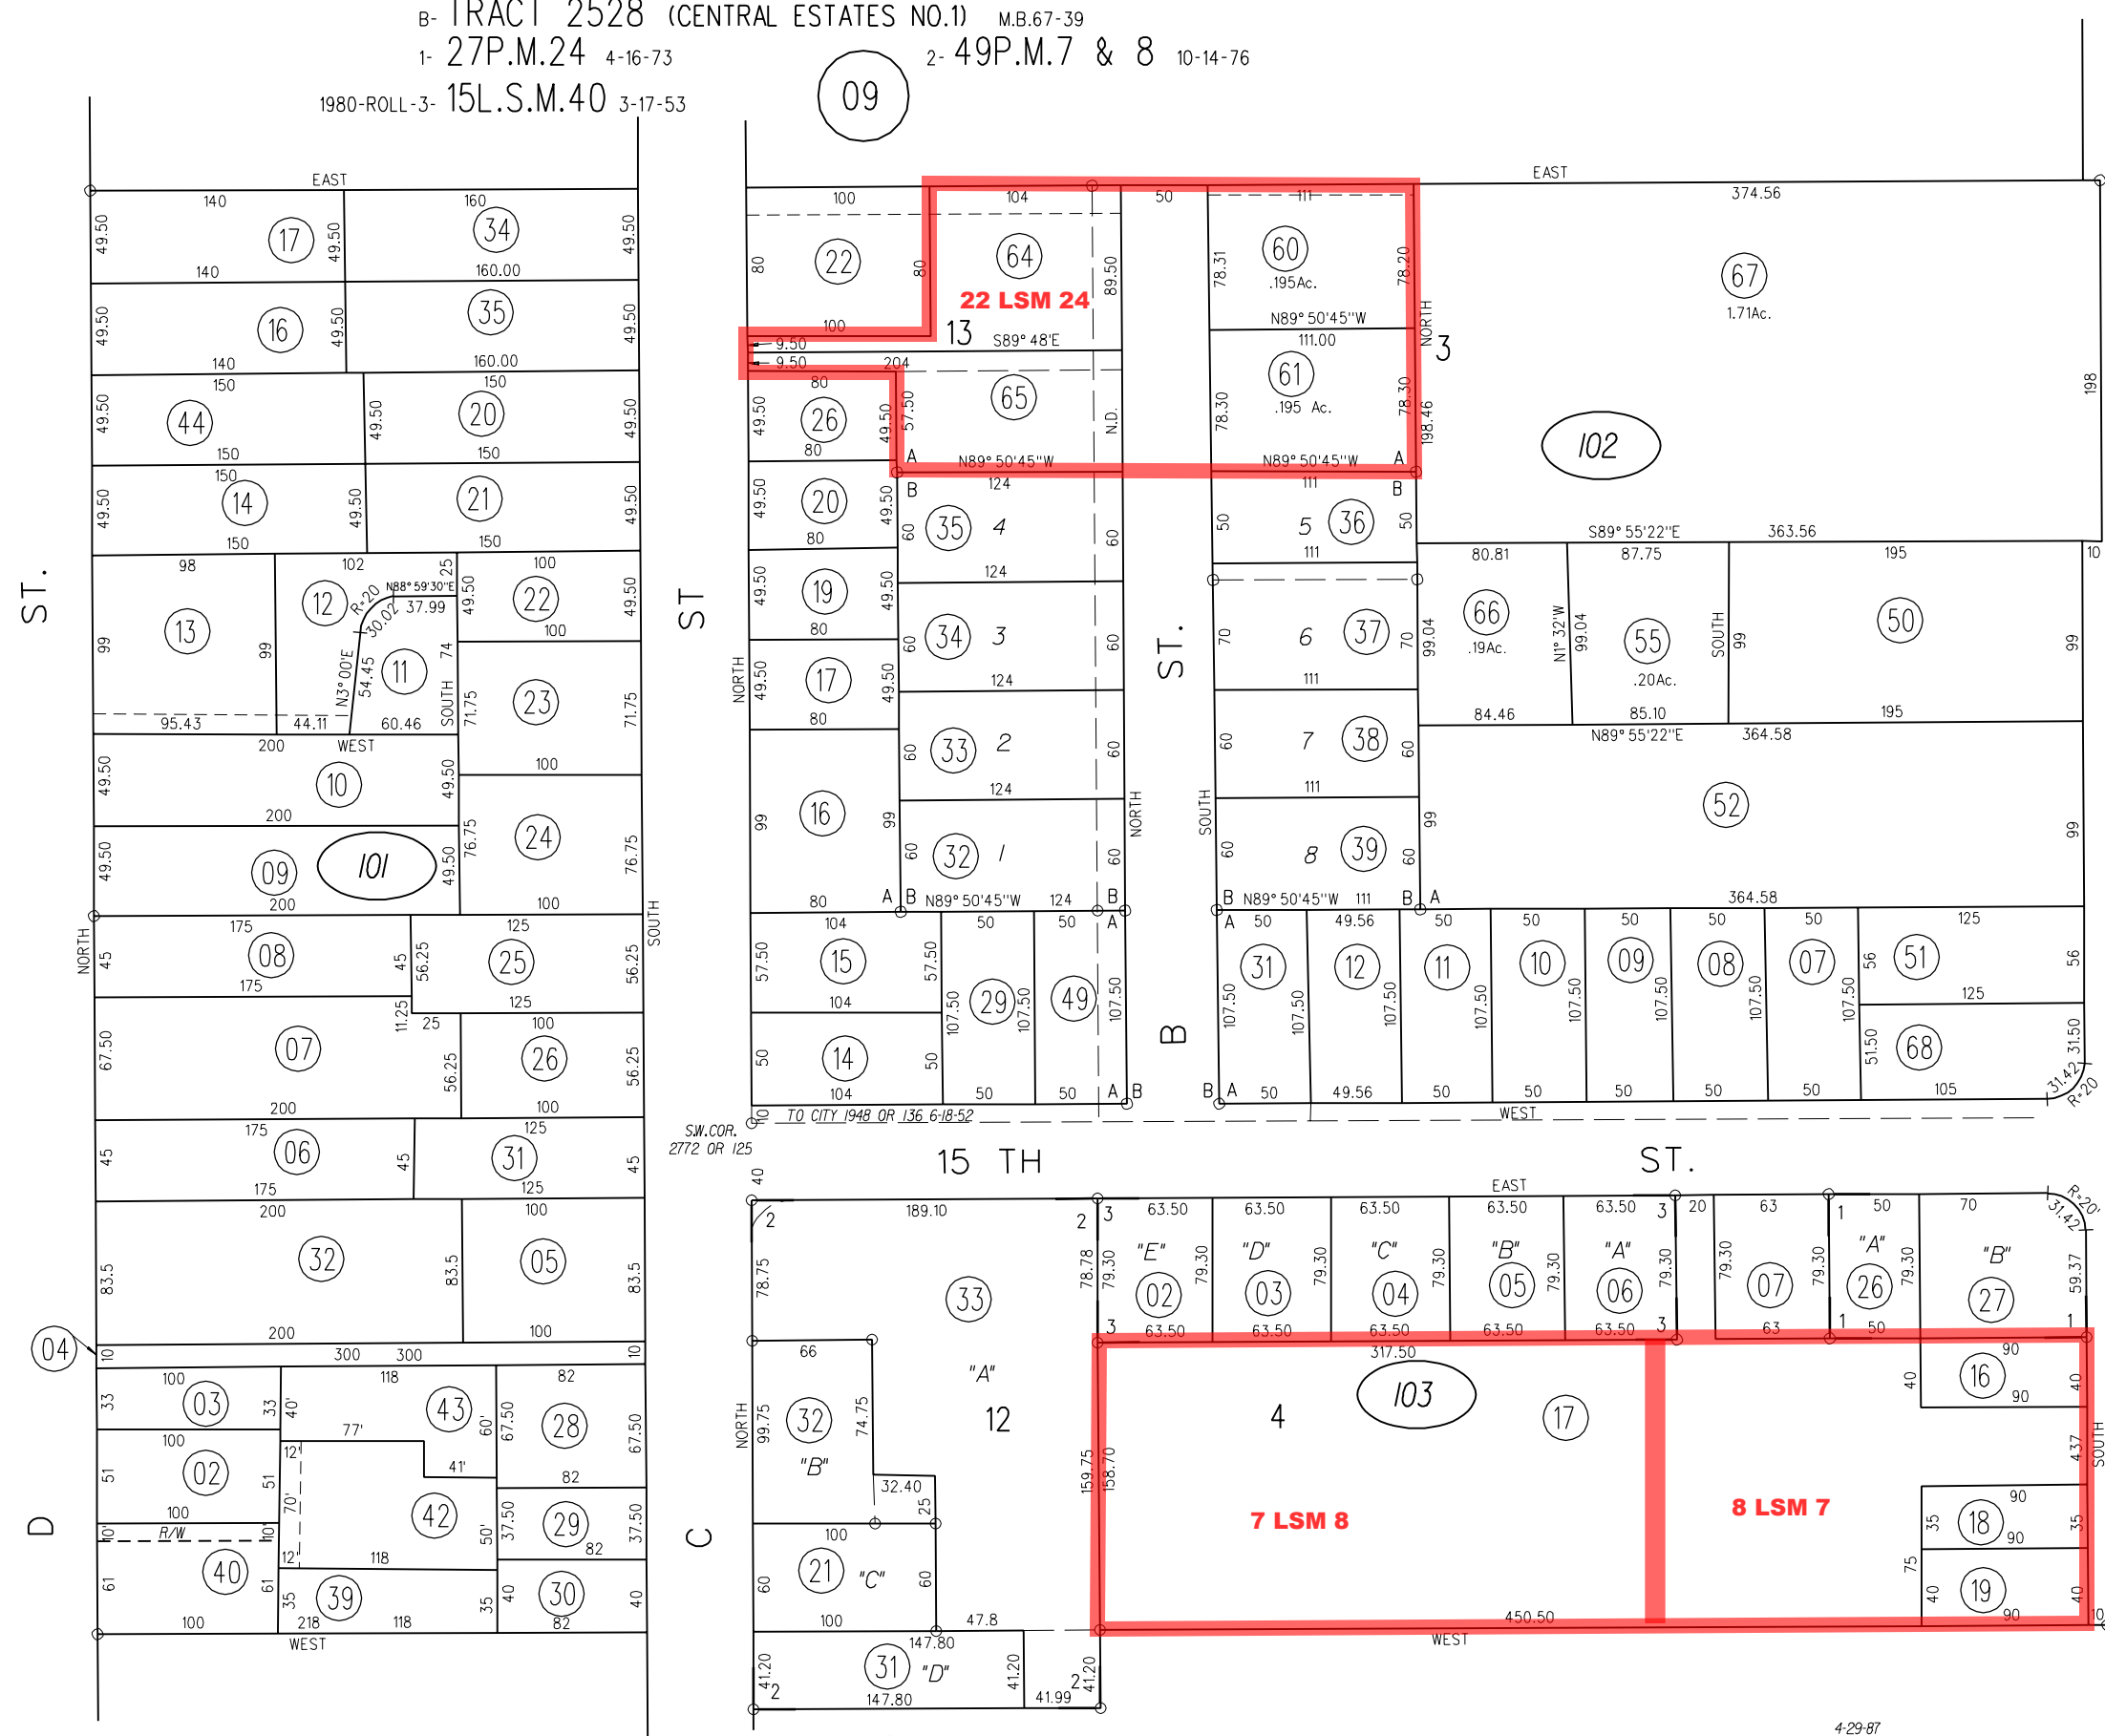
B- TRACT 2528 (CENTRAL ESTATES NO.1) M.B.67-39
1- 27P.M.24 4-16-73
2- 49P.M.7 & 8 10-14-76
1980-ROLL-3- 15L.S.M.40 3-17-53

09

EAST
140 160
49.50 17 49.50 34 49.50
140 160.00
49.50 16 49.50 35 49.50
140 160.00
150 150
49.50 44 49.50 20 49.50
150 150
150
49.50 14 49.50 21 49.50
150 150
98 102 25 100
N88° 59'30"E 37.99
R=20 30.02
13 99 99 12 11 N3° 00'E 54.45 74 SOUTH 49.50 22 49.50
100
71.75 23 71.75
95.43 44.11 60.46
200 WEST
49.50 10 49.50 100
200
49.50 09 101 49.50 76.75 24 76.75
200 100
175 125
45 08 45 56.25 25 56.25
175 125
11.25 25 100
67.50 07 56.25 26 56.25
200 100
175 125
45 06 45 31 45
175 125
200 100
83.5 32 83.5 05 83.5
200 100
04 10 300 300 10
100 118 82
33 03 33 40' 43 60' 67.50 28 67.50
100 77'
12' 41' 82
51 02 51 70' 42 50' 37.50 29 37.50
100
10' R/W 10' 12' 118 82
61 40 61 35 39 35 40 30 40
100 218 118 82
WEST

NORTH
ST.
D
SOUTH
ST
C

100 104 50 111 EAST 374.56
80 22 80 64 89.50 78.31 60 .195Ac. 78.20 67 1.71Ac.
22 LSM 24
100 13 S89° 48'E N89° 50'45"W NORTH 3
9.50 111.00
9.50 204
80 61 198
49.50 26 49.50 57.50 65 N.D. 78.30 .195 Ac. 78.30 198.46 102
80 A N89° 50'45"W N89° 50'45"W A
B 124 111 B
49.50 20 49.50 60 35 4 60 50 5 36 50
80 124 111 S89° 55'22"E 363.56
80.81 87.75 195 10
49.50 19 49.50 60 34 3 60 70 6 37 70 99.04 66 .19Ac. N1° 32'W 99.04 55 .20Ac. SOUTH 99 50 99
80 124 111
NORTH 49.50 17 49.50 84.46 85.10 195
80 124 111 N89° 55'22"E 364.58
60 33 2 60 60 7 38 60 52
124 111
99 16 99 60 32 1 60 NORTH SOUTH 60 8 39 60 99 99
80 A B N89° 50'45"W 124 B B N89° 50'45"W 111 B A 364.58
104 50 50 A A 50 49.56 50 50 50 50 50 125
57.50 15 57.50 29 49 107.50 ST. B 31 12 11 10 09 08 07 56 51 56
104 107.50 107.50 107.50 107.50 107.50 107.50 107.50 107.50 107.50 125
50 14 50 51.50 68 31.50
104 50 50 A B B A 50 49.56 50 50 50 50 50 105 31.42 R=20
10 TO CITY 1948 OR 136 6-18-52 WEST
S.W.COR. 2772 OR 125
15 TH ST.

40 EAST
2 189.10 2 3 63.50 63.50 63.50 63.50 63.50 3 20 63 1 50 70 R=20' 31.42
78.75 33 78.78 79.30 "E" 02 79.30 "D" 03 79.30 "C" 04 79.30 "B" 05 79.30 "A" 06 79.30 79.30 07 79.30 "A" 26 79.30 "B" 27 59.37
3 63.50 63.50 63.50 63.50 63.50 3 63 1 50 1
66 317.50 90
"A" 12 4 103 17 40 16 40
NORTH 99.75 32 74.75 "B" 90
32.40 159.75 158.70 7 LSM 8 8 LSM 7 437 SOUTH
25 90
100 35 18 35
60 21 "C" 60 90
100 47.8 450.50 75 40 19 40
147.80 WEST 90 10
41.20 31 "D" 41.20 41.99 41.20
2 147.80 2
4-29-87